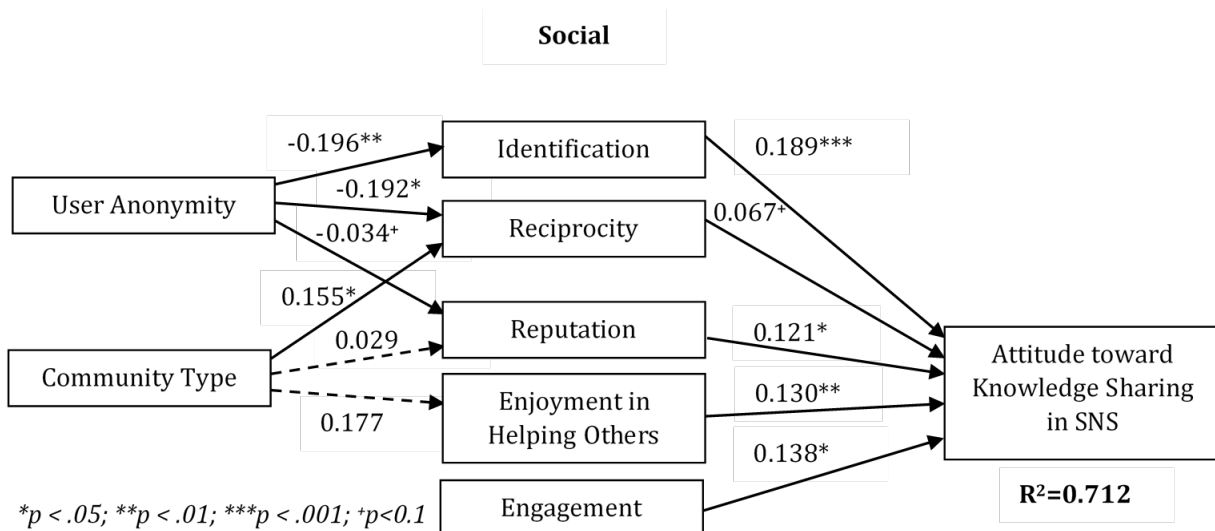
**Social**

-0.196**

Identification

0.189***

User Anonymity

-0.192*

-0.034⁺

Reciprocity

0.067⁺

0.155*

0.029

Reputation

0.121*

Community Type

Enjoyment in Helping Others

0.130**

Attitude toward Knowledge Sharing in SNS

0.177

0.138*

*p < .05; **p < .01; ***p < .001; ⁺p<0.1

Engagement

**R²=0.712**